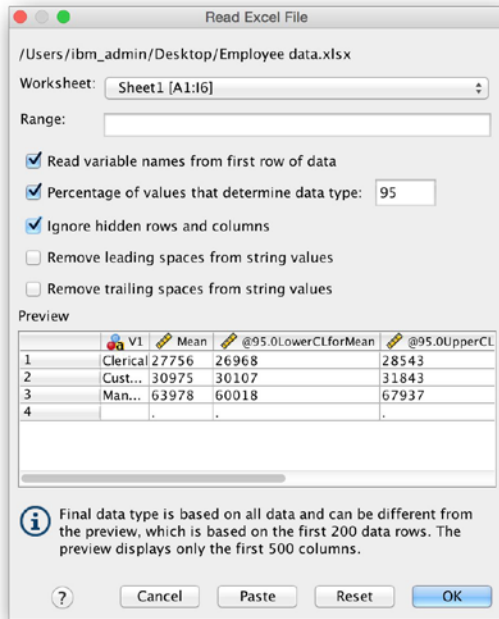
Read Excel File

/Users/ibm_admin/Desktop/Employee data.xlsx

Worksheet: Sheet1 [A1:I6]

Range:

Read variable names from first row of data

Percentage of values that determine data type: 95

Ignore hidden rows and columns

Remove leading spaces from string values

Remove trailing spaces from string values

Preview

| | V1 | Mean | @95.0LowerCLforMean | @95.0UpperCL |
|---|---|---|---|---|
| 1 | Clerical | 27756 | 26968 | 28543 |
| 2 | Cust... | 30975 | 30107 | 31843 |
| 3 | Man... | 63978 | 60018 | 67937 |
| 4 | | . | . | . |

Final data type is based on all data and can be different from the preview, which is based on the first 200 data rows. The preview displays only the first 500 columns.

? Cancel Paste Reset OK